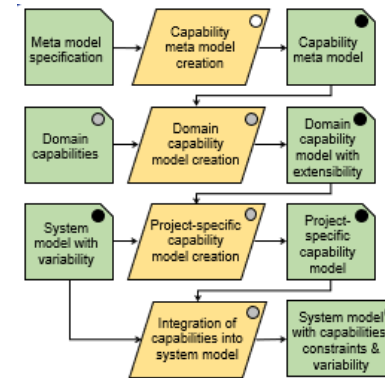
Meta model specification

Capability meta model creation

Capability meta model

Domain capabilities

Domain capability model creation

Domain capability model with extensibility

System model with variability

Project-specific capability model creation

Project-specific capability model

Integration of capabilities into system model

System model with capabilities, constraints & variability